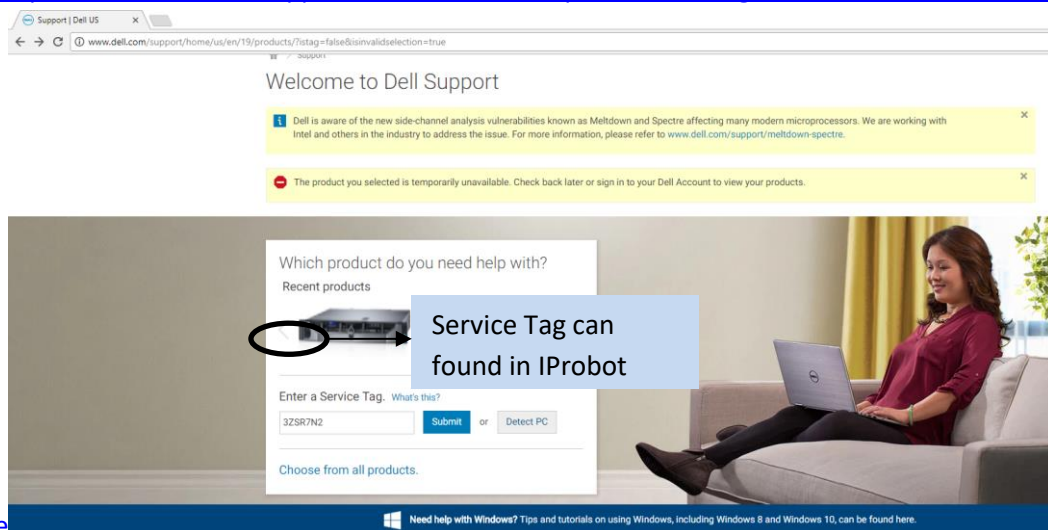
Support | Dell US ×

www.dell.com/support/home/us/en/19/products/?istag=false&isinvalidselection=true

Support

Welcome to Dell Support

Dell is aware of the new side-channel analysis vulnerabilities known as Meltdown and Spectre affecting many modern microprocessors. We are working with Intel and others in the industry to address the issue. For more information, please refer to www.dell.com/support/meltdown-spectre.

×

The product you selected is temporarily unavailable. Check back later or sign in to your Dell Account to view your products.

×

Which product do you need help with?

Recent products

Service Tag can found in IProbot

Enter a Service Tag. What's this?

3ZSR7N2

Submit or Detect PC

Choose from all products.

Need help with Windows? Tips and tutorials on using Windows, including Windows 8 and Windows 10, can be found here.